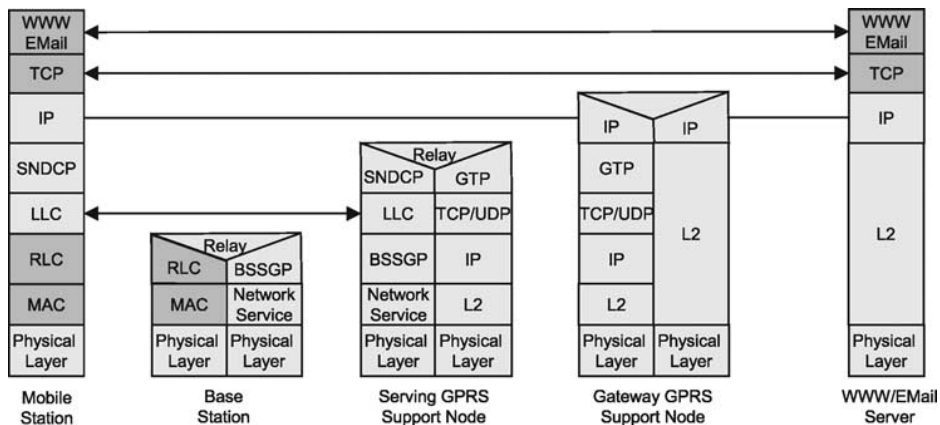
WWW EMail
TCP
IP
SNDCP
LLC
RLC
MAC
Physical Layer
Mobile Station

Relay
RLC | BSSGP
MAC | Network Service
Physical Layer | Physical Layer
Base Station

Relay
SNDCP | GTP
LLC | TCP/UDP
BSSGP | IP
Network Service | L2
Physical Layer | Physical Layer
Serving GPRS Support Node

IP | IP
GTP
TCP/UDP
IP
L2
L2
Physical Layer | Physical Layer
Gateway GPRS Support Node

WWW EMail
TCP
IP
L2
Physical Layer
WWW/EMail Server